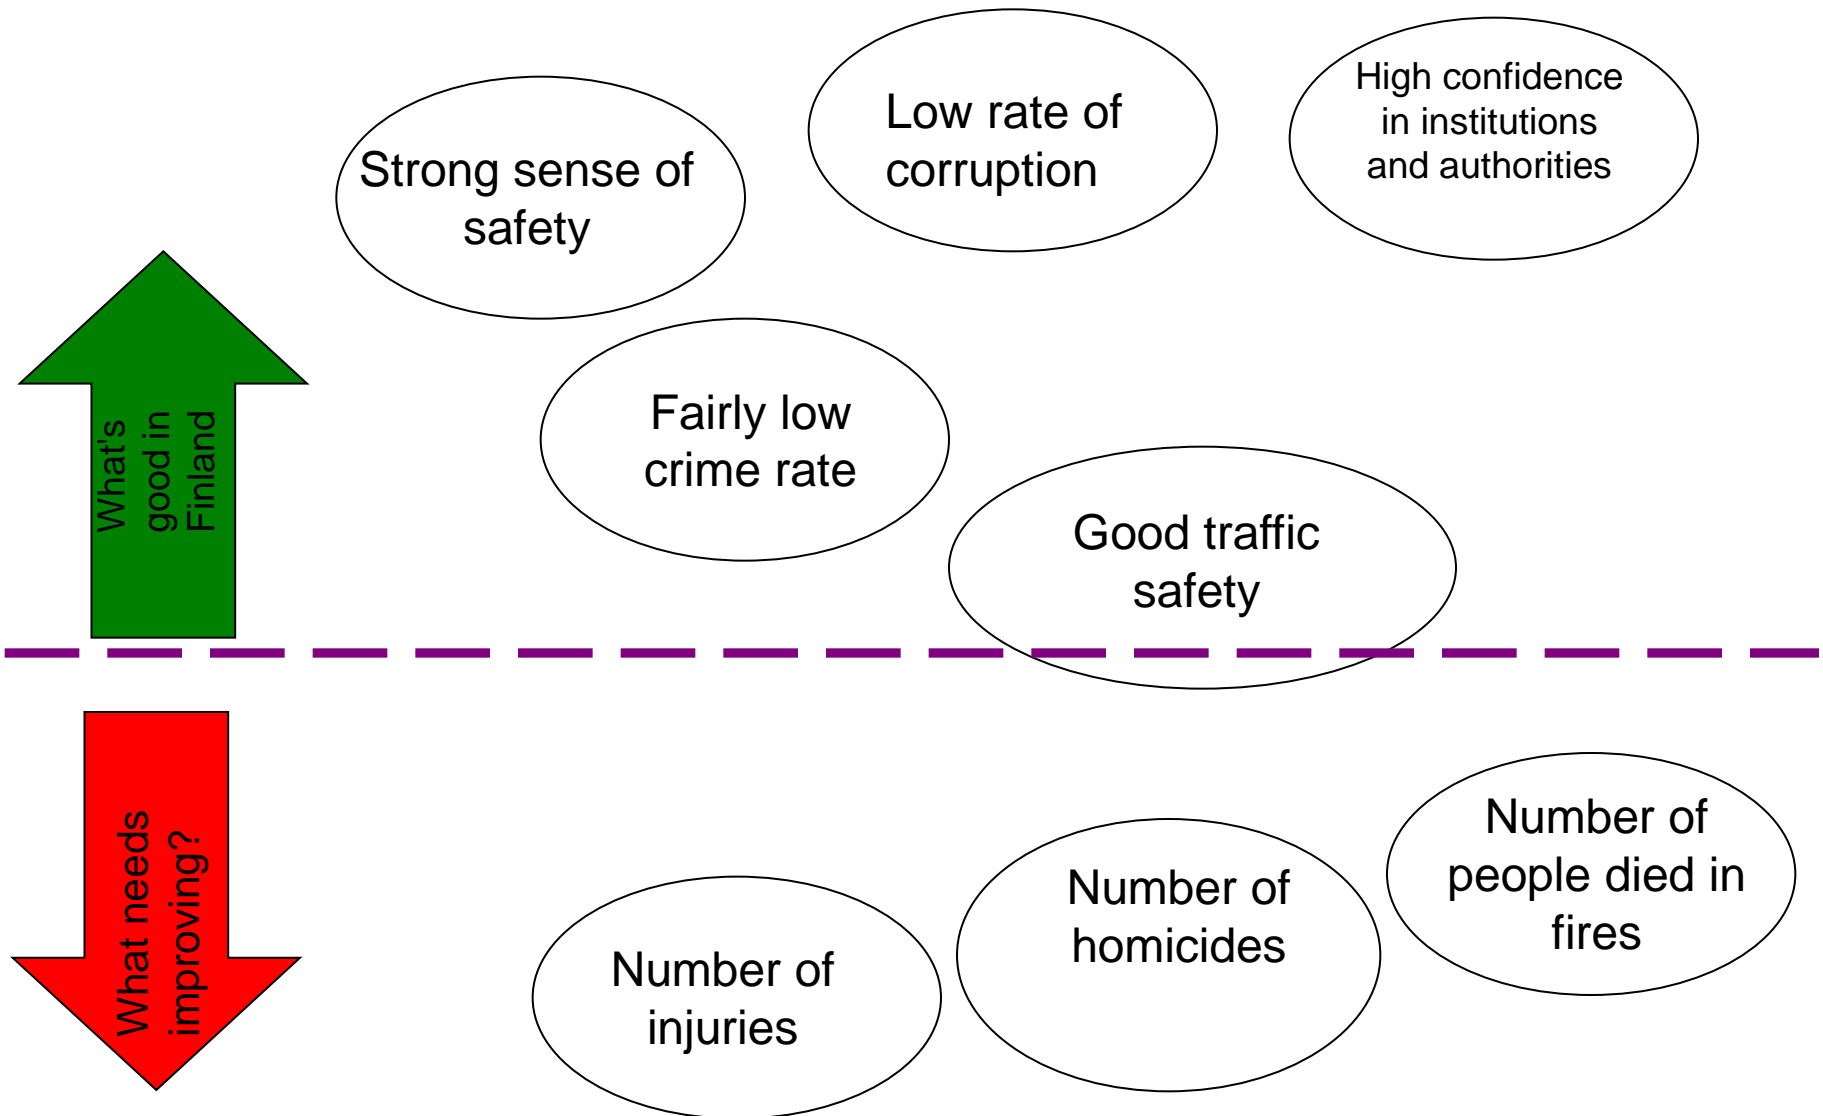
What's good in Finland

Strong sense of safety

Low rate of corruption

High confidence in institutions and authorities

Fairly low crime rate

Good traffic safety

What needs improving?

Number of injuries

Number of homicides

Number of people died in fires